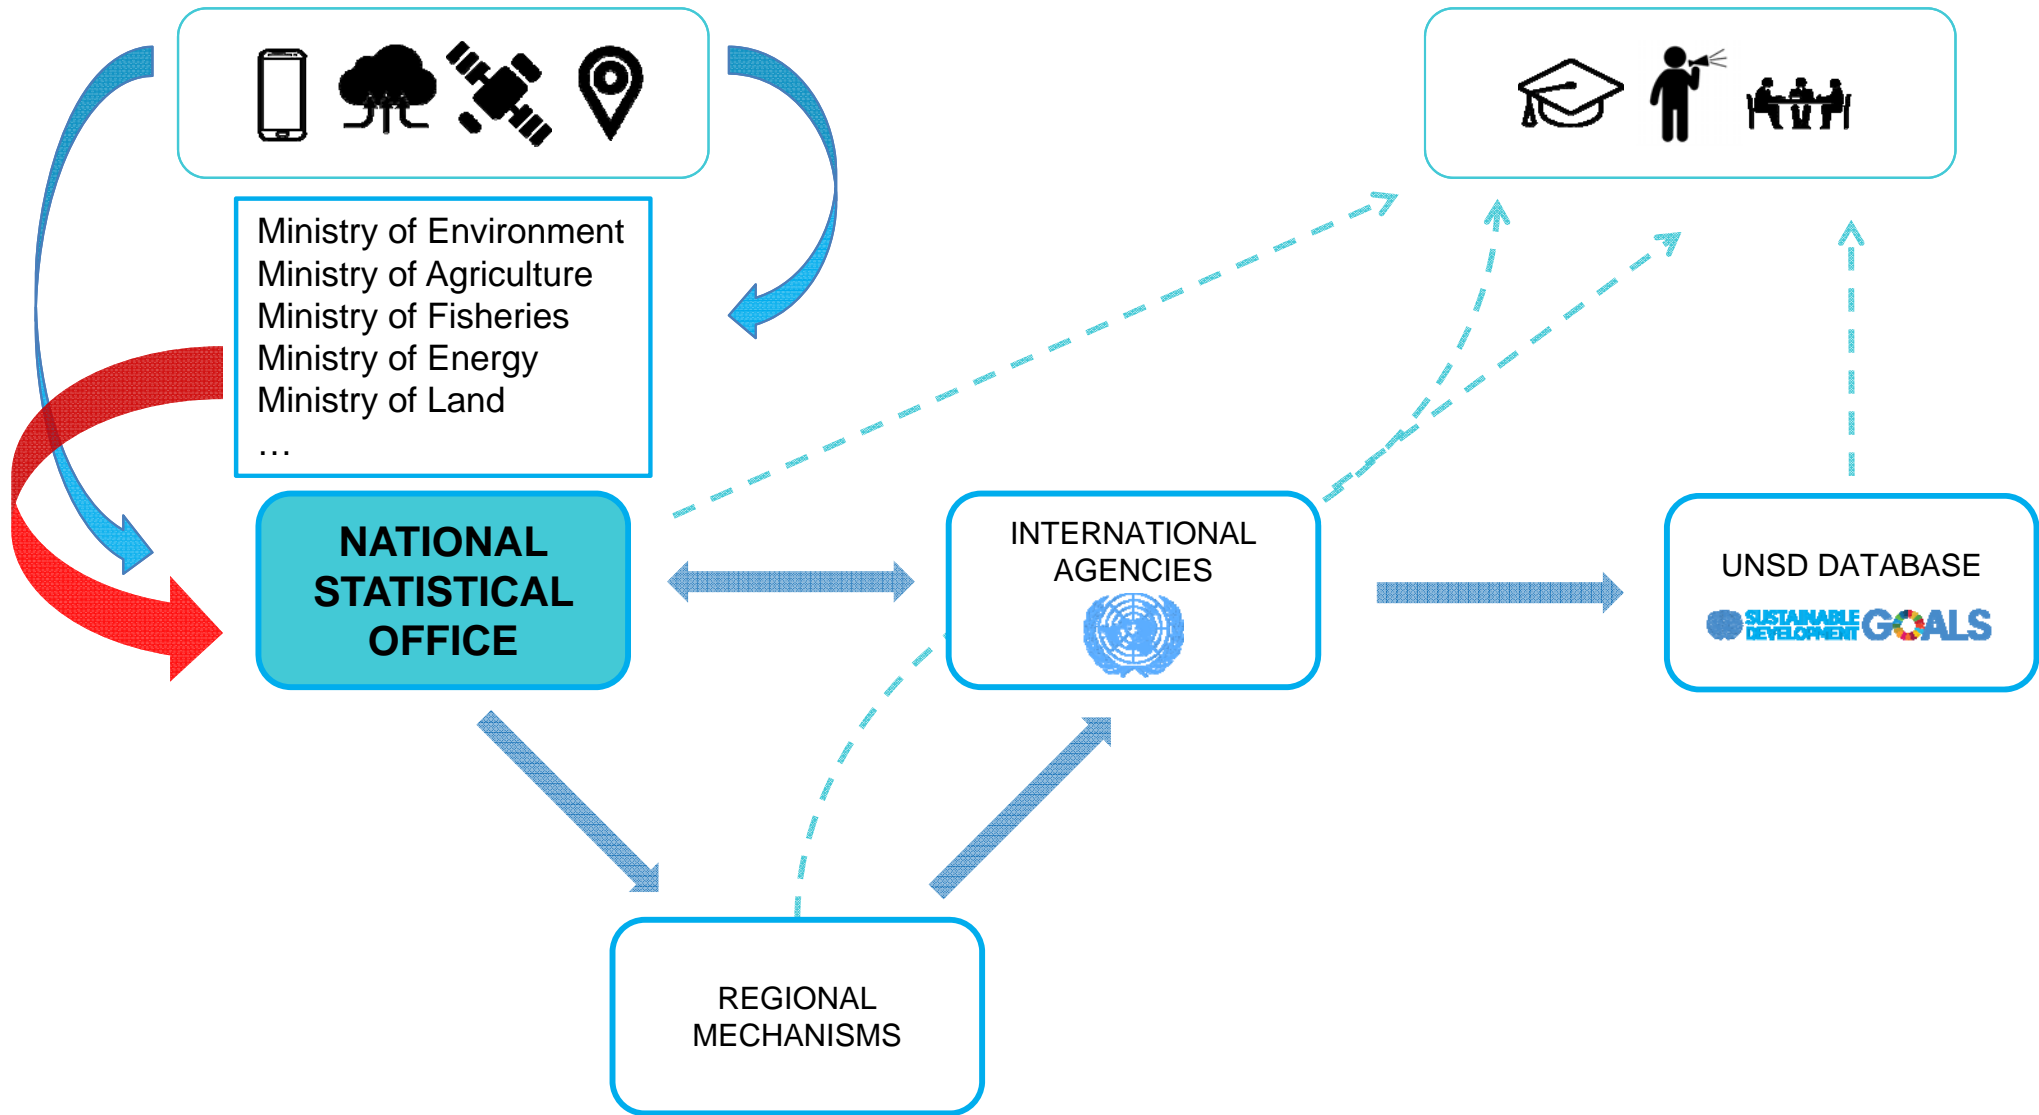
Ministry of Environment
Ministry of Agriculture
Ministry of Fisheries
Ministry of Energy
Ministry of Land
…

NATIONAL STATISTICAL OFFICE

INTERNATIONAL AGENCIES

UNSD DATABASE

SUSTAINABLE DEVELOPMENT GOALS

REGIONAL MECHANISMS